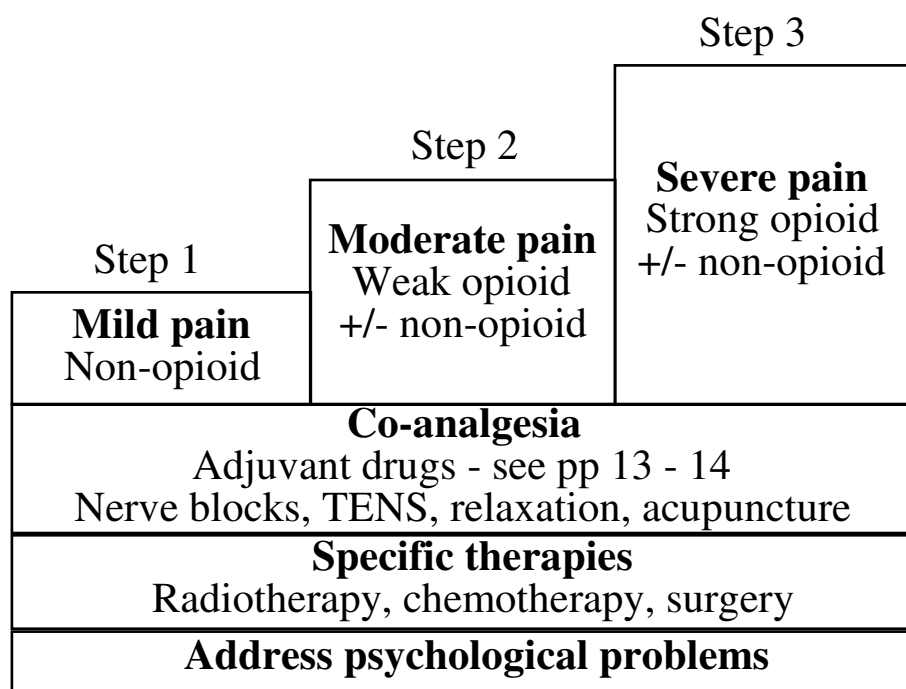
Step 1

Mild pain
Non-opioid

Step 2

Moderate pain
Weak opioid
+/- non-opioid

Step 3

Severe pain
Strong opioid
+/- non-opioid

Co-analgesia
Adjuvant drugs - see pp 13 - 14
Nerve blocks, TENS, relaxation, acupuncture

Specific therapies
Radiotherapy, chemotherapy, surgery

Address psychological problems